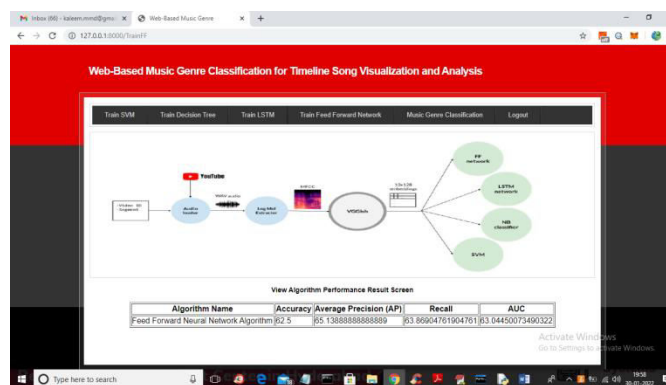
Inbox (66) - kaleem.mmd@gmail ×
Web-Based Music Genre ×
+
127.0.0.1:8000/TrainFF

Web-Based Music Genre Classification for Timeline Song Visualization and Analysis

Train SVM
Train Decision Tree
Train LSTM
Train Feed Forward Network
Music Genre Classification
Logout

YouTube
Video ID Segment
Audio loader
WAV audio
LogMel Extractor
VGGish
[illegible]
FF network
LSTM network
NB classifier
SVM

View Algorithm Performance Result Screen

| Algorithm Name | Accuracy | Average Precision (AP) | Recall | AUC |
|---|---|---|---|---|
| Feed Forward Neural Network Algorithm | 62.5 | 65.13888888888889 | 63.86904761904761 | 63.04450073490322 |

Activate Windows
Go to Settings to activate Windows.

Type here to search
19:58
30-01-2022